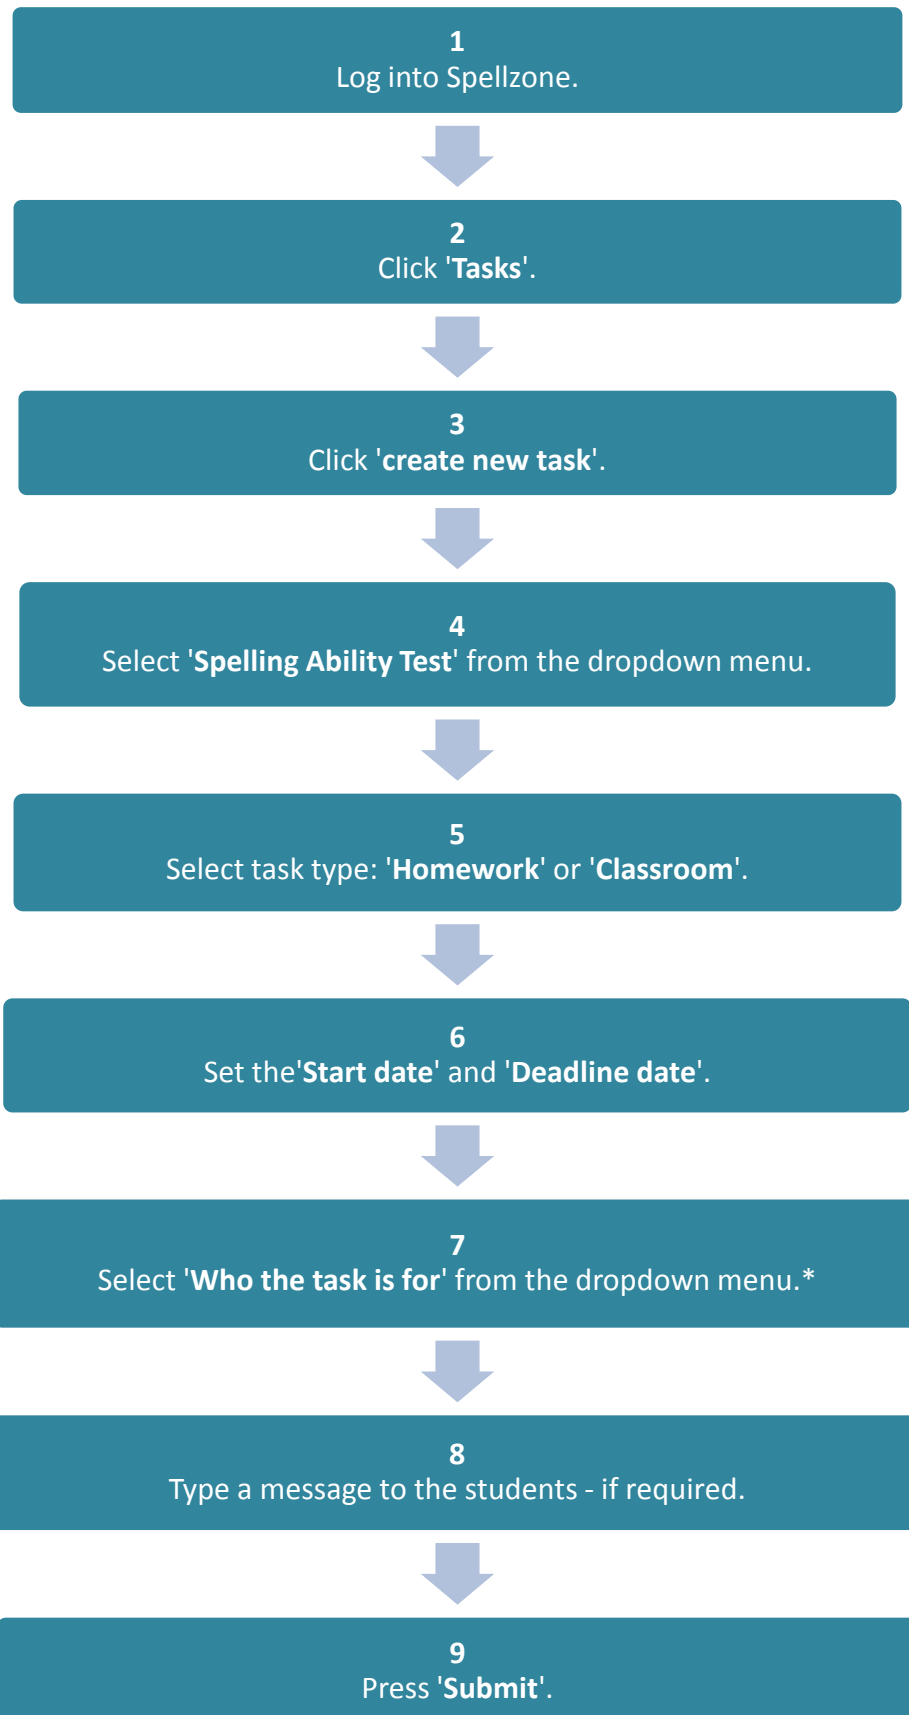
1
Log into Spellzone.

2
Click 'Tasks'.

3
Click 'create new task'.

4
Select 'Spelling Ability Test' from the dropdown menu.

5
Select task type: 'Homework' or 'Classroom'.

6
Set the'Start date' and 'Deadline date'.

7
Select 'Who the task is for' from the dropdown menu.*

8
Type a message to the students - if required.

9
Press 'Submit'.